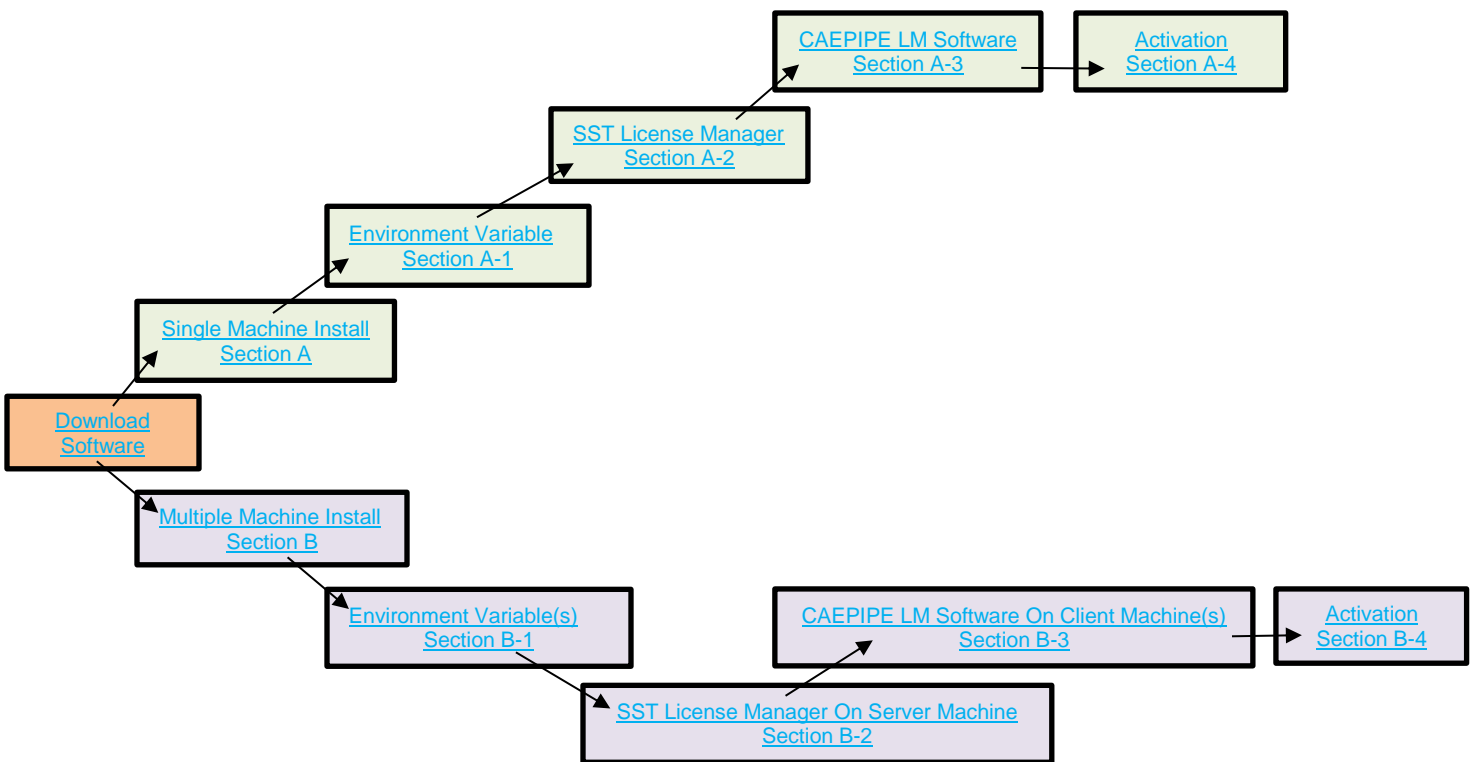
CAEPIPE LM Software
Section A-3

Activation
Section A-4

SST License Manager
Section A-2

Environment Variable
Section A-1

Single Machine Install
Section A

Download
Software

Multiple Machine Install
Section B

Environment Variable(s)
Section B-1

CAEPIPE LM Software On Client Machine(s)
Section B-3

Activation
Section B-4

SST License Manager On Server Machine
Section B-2